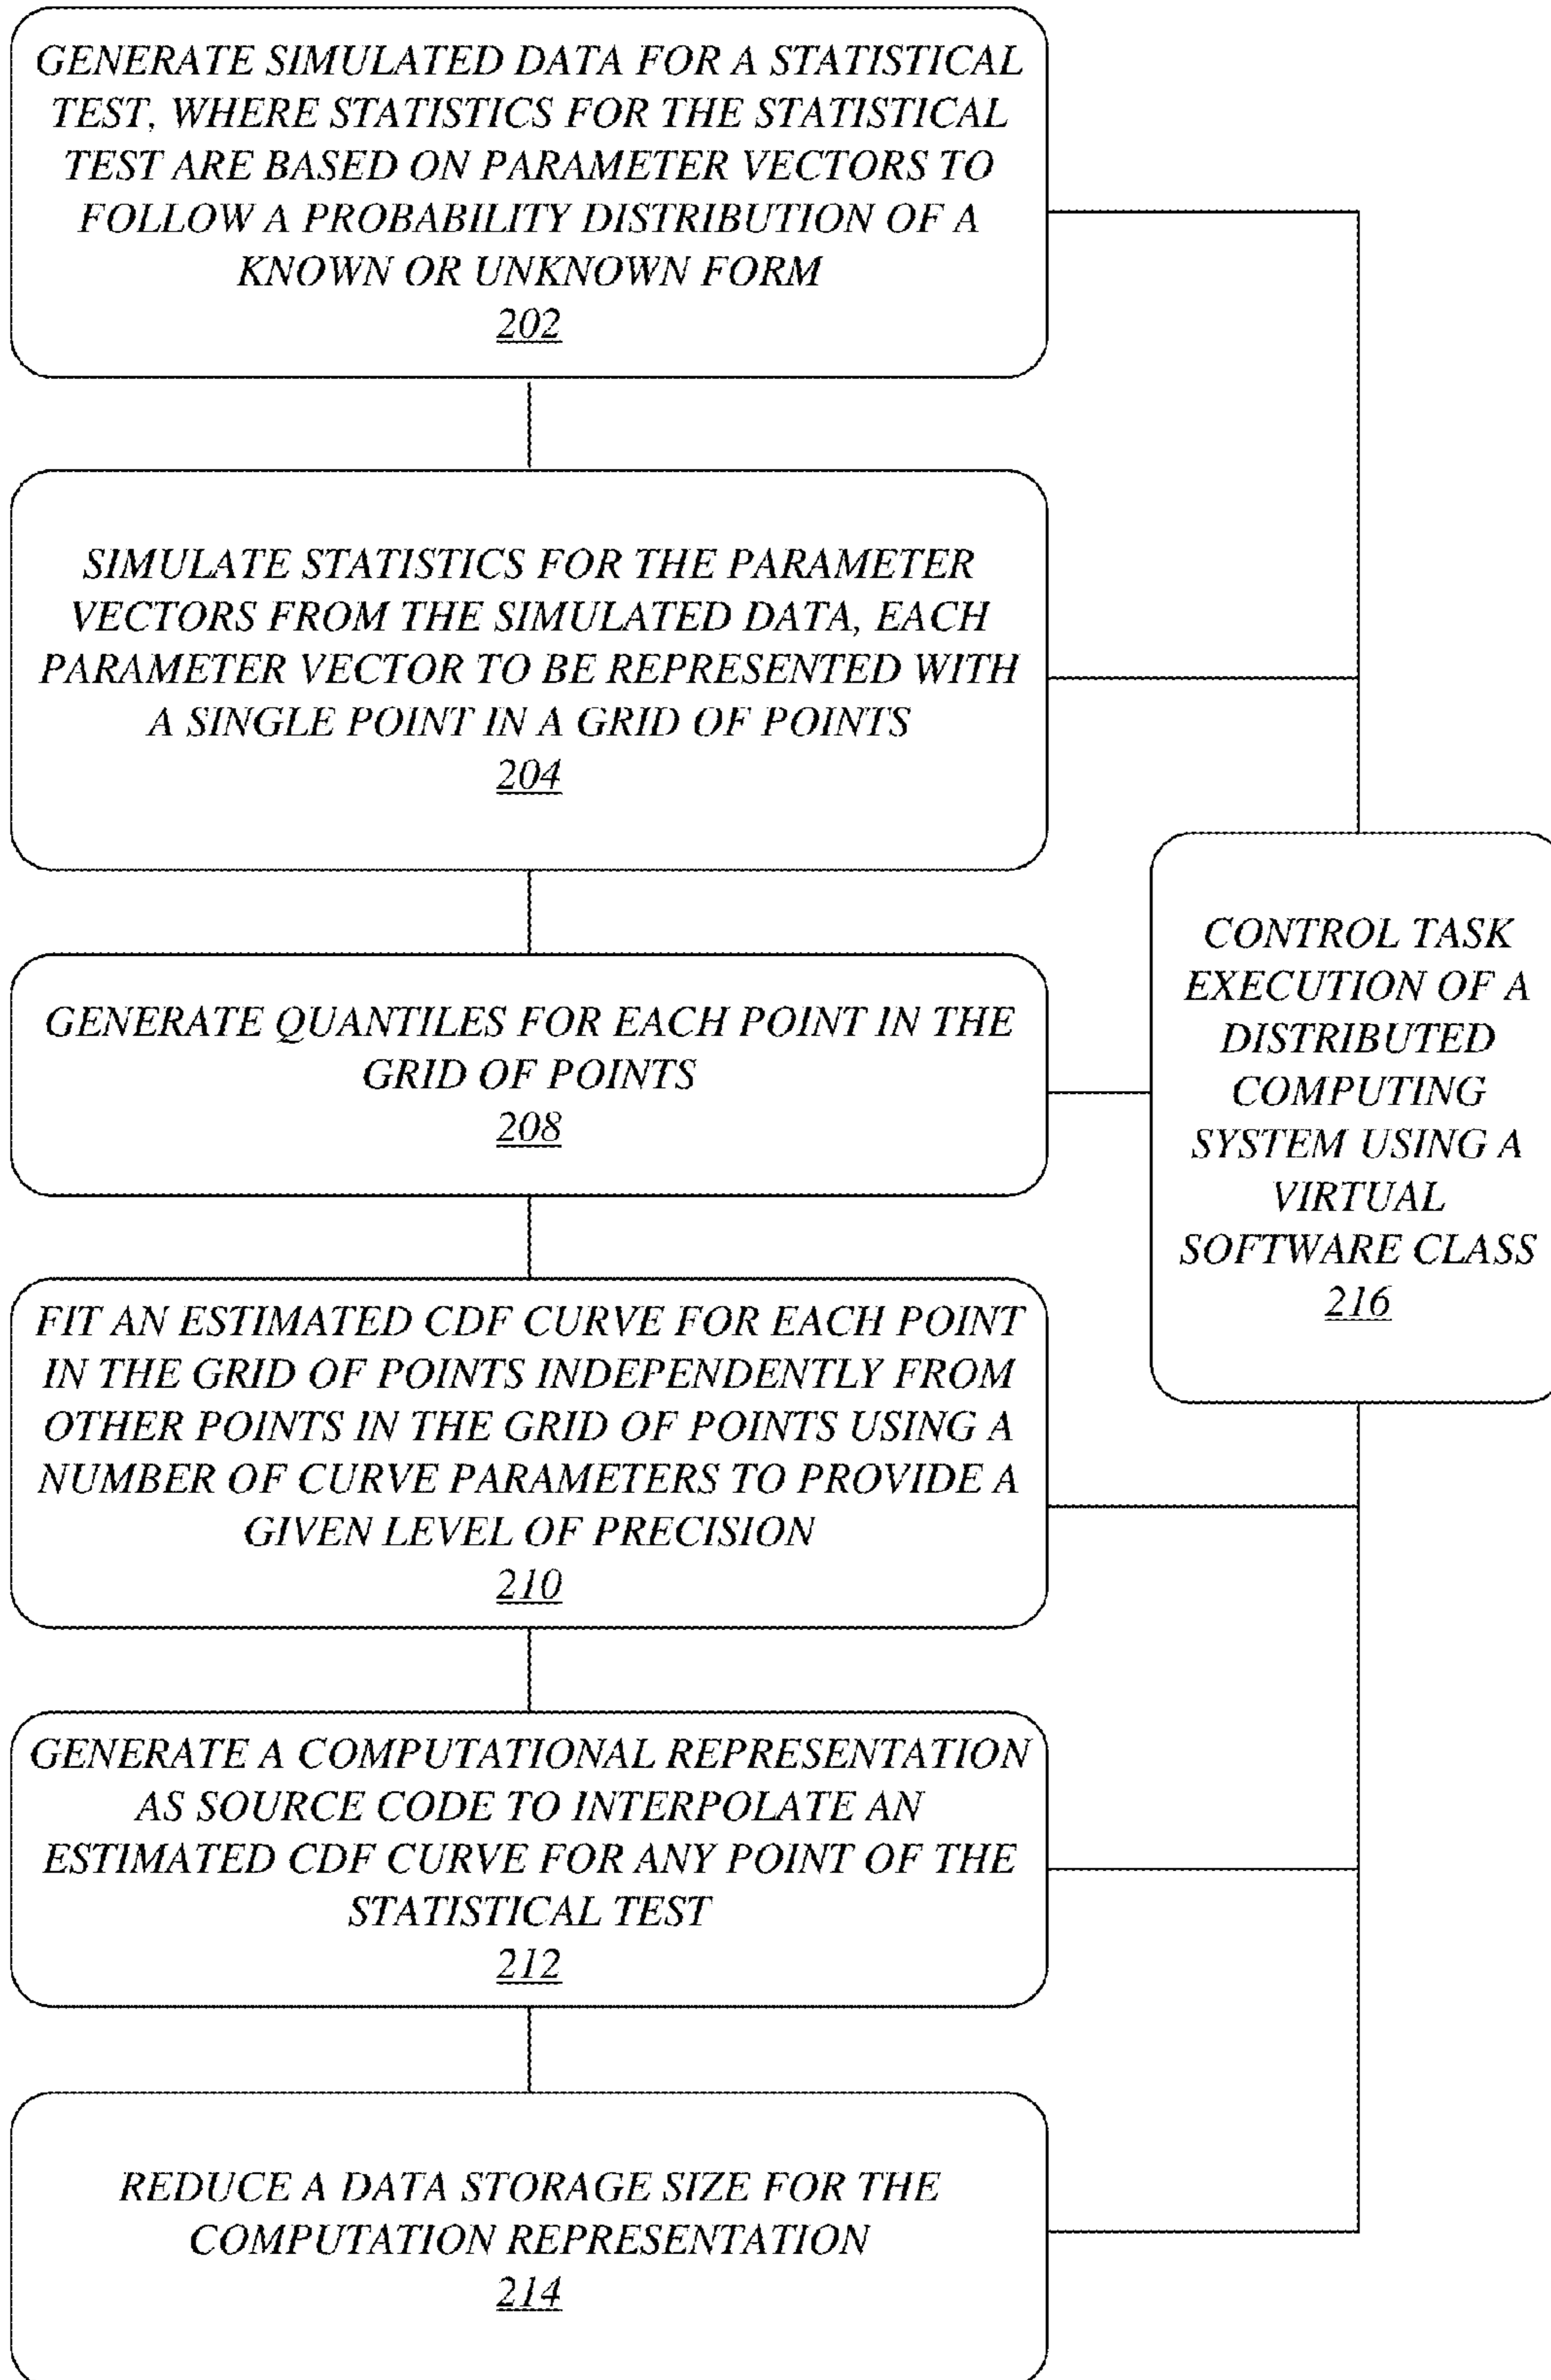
GENERATE SIMULATED DATA FOR A STATISTICAL TEST, WHERE STATISTICS FOR THE STATISTICAL TEST ARE BASED ON PARAMETER VECTORS TO FOLLOW A PROBABILITY DISTRIBUTION OF A KNOWN OR UNKNOWN FORM
202

SIMULATE STATISTICS FOR THE PARAMETER VECTORS FROM THE SIMULATED DATA, EACH PARAMETER VECTOR TO BE REPRESENTED WITH A SINGLE POINT IN A GRID OF POINTS
204

GENERATE QUANTILES FOR EACH POINT IN THE GRID OF POINTS
208

FIT AN ESTIMATED CDF CURVE FOR EACH POINT IN THE GRID OF POINTS INDEPENDENTLY FROM OTHER POINTS IN THE GRID OF POINTS USING A NUMBER OF CURVE PARAMETERS TO PROVIDE A GIVEN LEVEL OF PRECISION
210

GENERATE A COMPUTATIONAL REPRESENTATION AS SOURCE CODE TO INTERPOLATE AN ESTIMATED CDF CURVE FOR ANY POINT OF THE STATISTICAL TEST
212

REDUCE A DATA STORAGE SIZE FOR THE COMPUTATION REPRESENTATION
214

CONTROL TASK EXECUTION OF A DISTRIBUTED COMPUTING SYSTEM USING A VIRTUAL SOFTWARE CLASS
216